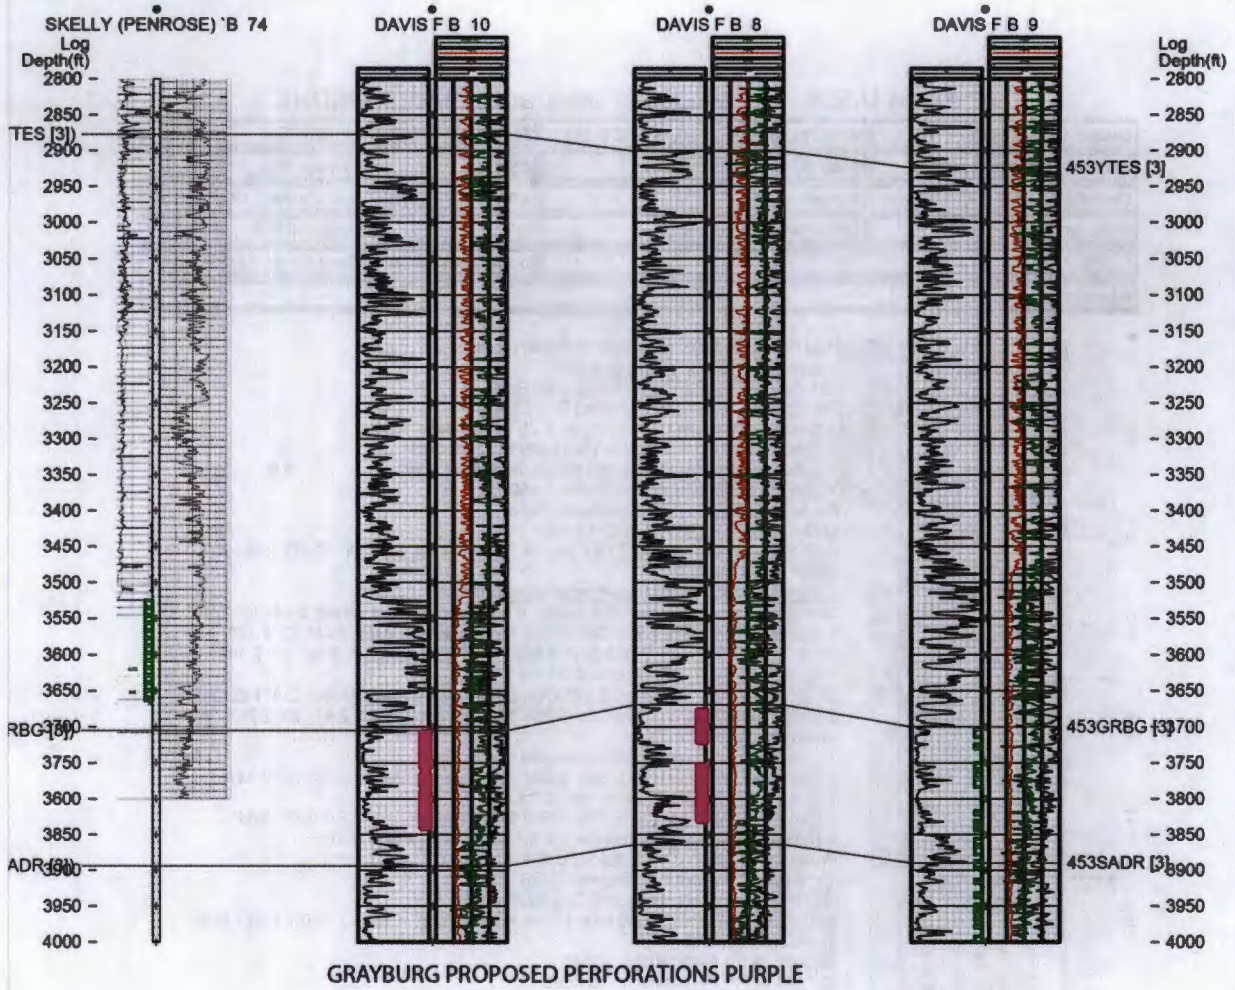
SKELLY (PENROSE) 'B 74
Log Depth(ft)
2800
2850
2900
2950
3000
3050
3100
3150
3200
3250
3300
3350
3400
3450
3500
3550
3600
3650
3700
3750
3600
3850
3900
3950
4000

TES [3])
RBG [3]
ADR [3]

DAVIS F B 10

DAVIS F B 8

DAVIS F B 9

Log Depth(ft)
2800
2850
2900
2950
3000
3050
3100
3150
3200
3250
3300
3350
3400
3450
3500
3550
3600
3650
3700
3750
3800
3850
3900
3950
4000

453YTES [3]
453GRBG [3]
453SADR [3]

GRAYBURG PROPOSED PERFORATIONS PURPLE